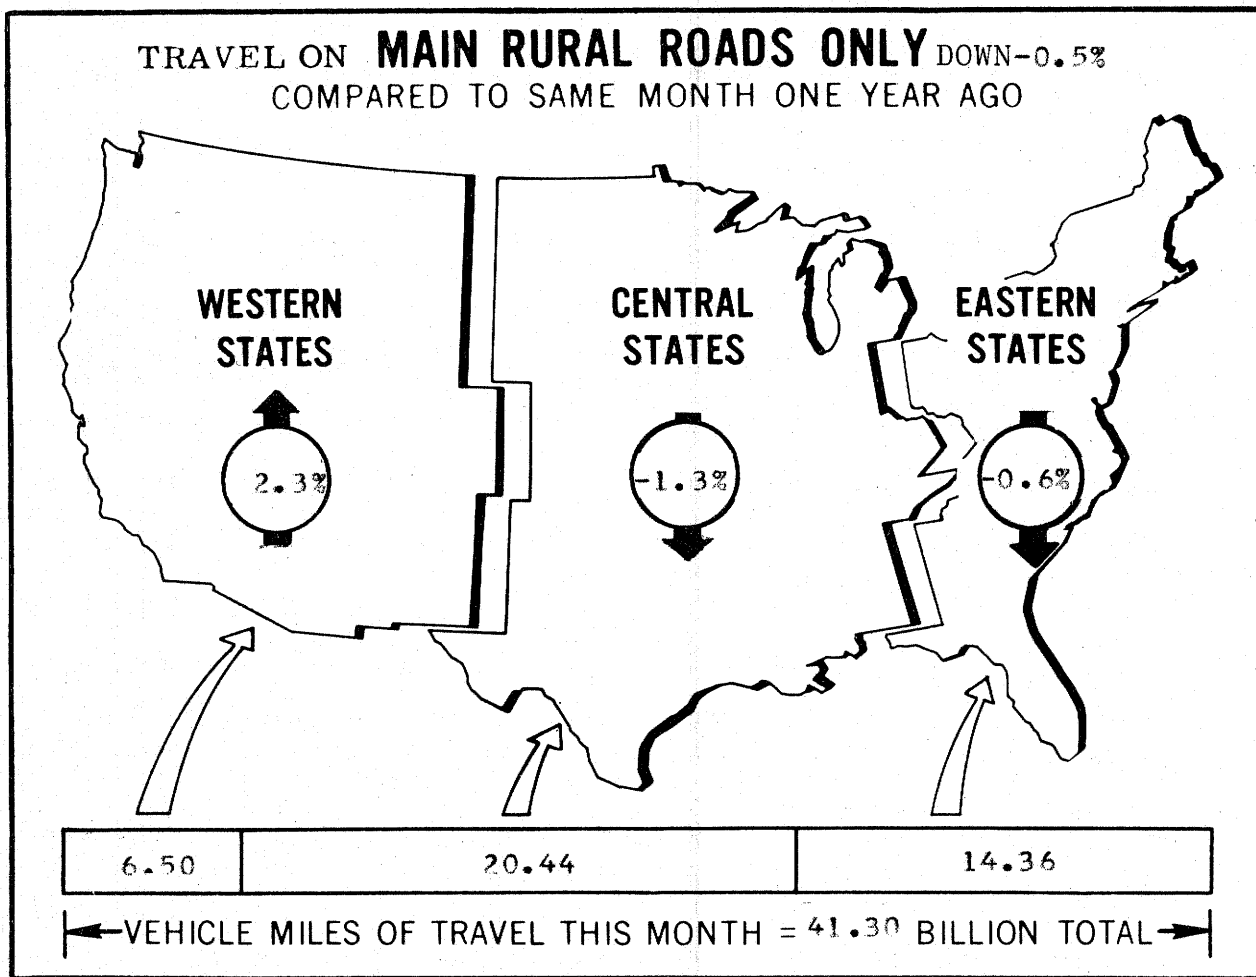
TRAVEL ON MAIN RURAL ROADS ONLY DOWN-0.5%
COMPARED TO SAME MONTH ONE YEAR AGO

WESTERN STATES

2.3%

CENTRAL STATES

-1.3%

EASTERN STATES

-0.6%

| 6.50 | 20.44 | 14.36 |
|---|---|---|

VEHICLE MILES OF TRAVEL THIS MONTH = 41.30 BILLION TOTAL